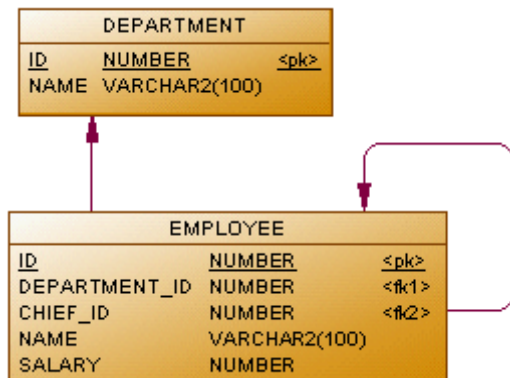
DEPARTMENT

| ID | NUMBER | <pk> |
|---|---|---|
| NAME | VARCHAR2(100) | |

EMPLOYEE

| ID | NUMBER | <pk> |
|---|---|---|
| DEPARTMENT_ID | NUMBER | <fk1> |
| CHIEF_ID | NUMBER | <fk2> |
| NAME | VARCHAR2(100) | |
| SALARY | NUMBER | |